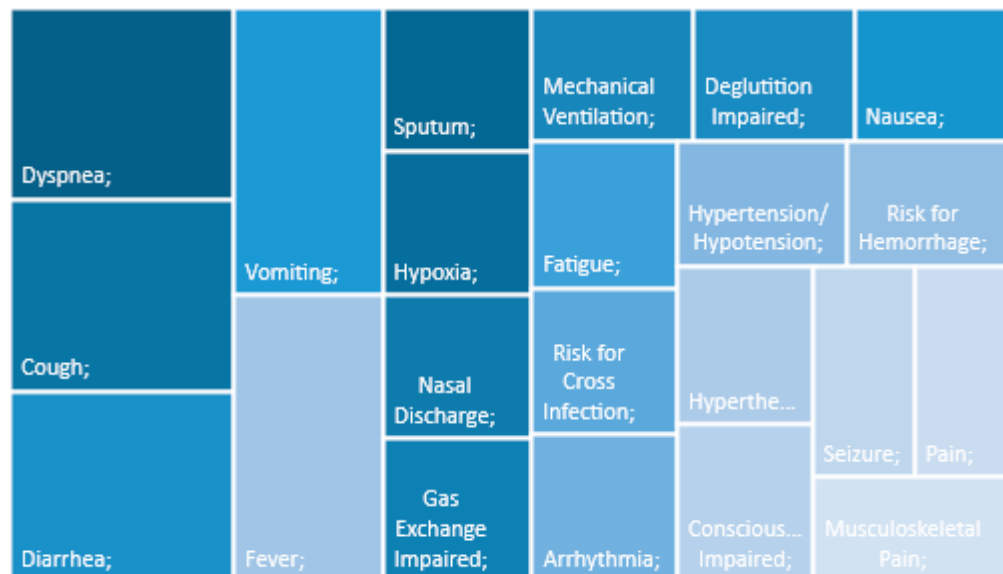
Dyspnea;

Cough;

Diarrhea;

Vomiting;

Fever;

Sputum;

Hypoxia;

Nasal Discharge;

Gas Exchange Impaired;

Mechanical Ventilation;

Deglutition Impaired;

Nausea;

Fatigue;

Risk for Cross Infection;

Arrhythmia;

Hypertension/ Hypotension;

Risk for Hemorrhage;

Hyperthe...

Conscious... Impaired;

Seizure;

Pain;

Musculoskeletal Pain;